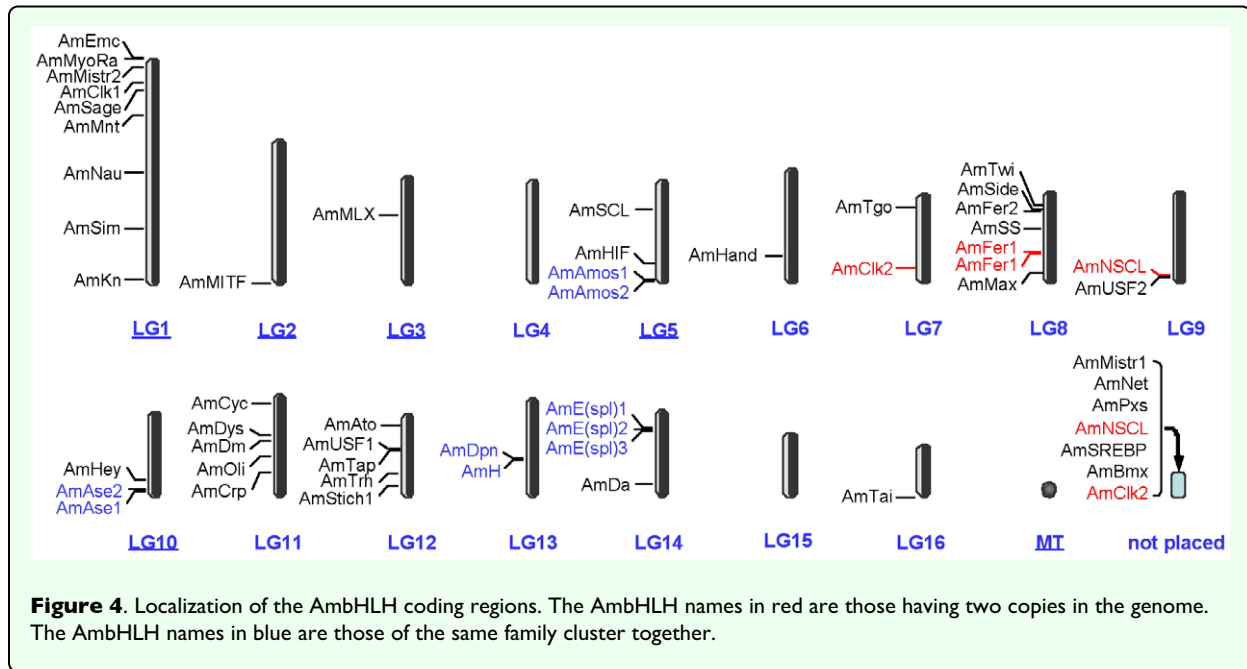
AmEmc
AmMyoRa
AmMistr2
AmClk1
AmSage
AmMnt
AmNau
AmSim
AmKn

AmMITF

AmMLX

AmSCL
AmHIF
AmAmos1
AmAmos2

AmHand

AmTgo
AmClk2

AmTwi
AmSide
AmFer2
AmSS
AmFer1
AmFer1
AmMax

AmNSCL
AmUSF2

LG1 LG2 LG3 LG4 LG5 LG6 LG7 LG8 LG9

AmHey
AmAse2
AmAse1

AmCyc
AmDys
AmDm
AmOli
AmCrp

AmAto
AmUSF1
AmTap
AmTrh
AmStich1

AmDpn
AmH

AmE(spl)1
AmE(spl)2
AmE(spl)3
AmDa

AmTai

AmMistr1
AmNet
AmPxs
AmNSCL
AmSREBP
AmBmx
AmClk2

LG10 LG11 LG12 LG13 LG14 LG15 LG16 MT not placed

**Figure 4**. Localization of the AmbHLH coding regions. The AmbHLH names in red are those having two copies in the genome. The AmbHLH names in blue are those of the same family cluster together.